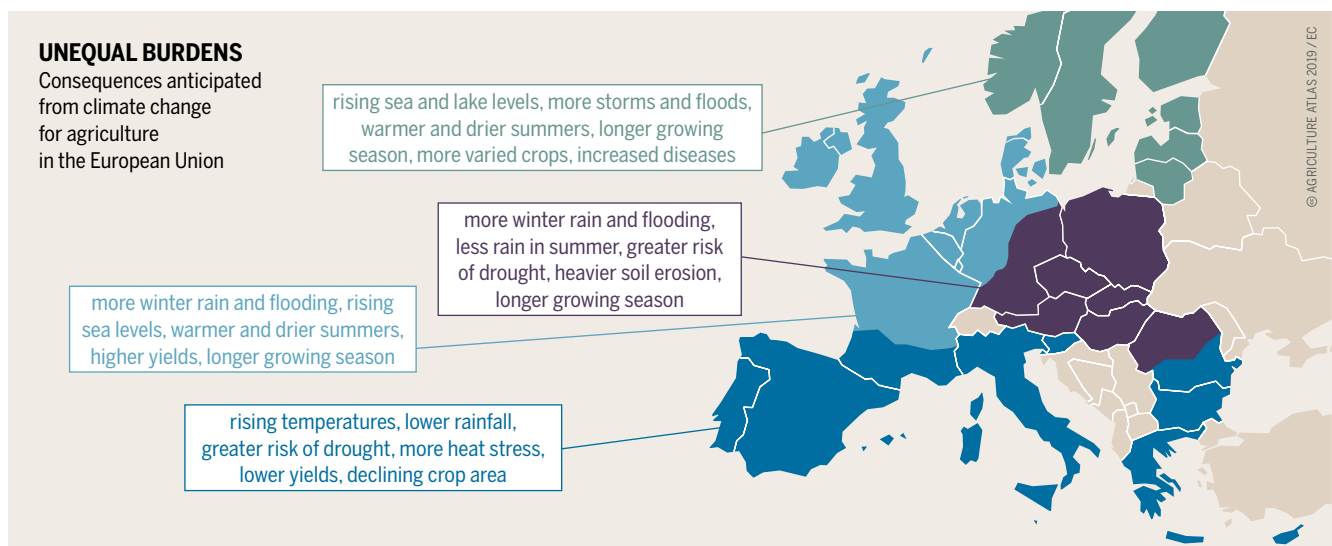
UNEQUAL BURDENS
Consequences anticipated from climate change for agriculture in the European Union

rising sea and lake levels, more storms and floods, warmer and drier summers, longer growing season, more varied crops, increased diseases

more winter rain and flooding, less rain in summer, greater risk of drought, heavier soil erosion, longer growing season

more winter rain and flooding, rising sea levels, warmer and drier summers, higher yields, longer growing season

rising temperatures, lower rainfall, greater risk of drought, more heat stress, lower yields, declining crop area

© AGRICULTURE ATLAS 2019 / EC